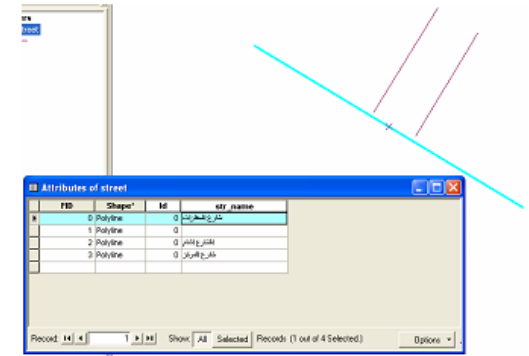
treet

Attributes of street

| FID | Shape* | Id | str_name |
|---|---|---|---|
| 0 | Polyline | 0 | شارع المطارات |
| 1 | Polyline | 0 | |
| 2 | Polyline | 0 | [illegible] |
| 3 | Polyline | 0 | شارع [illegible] |

Record: 1 Show: All Selected Records (1 out of 4 Selected.) Options